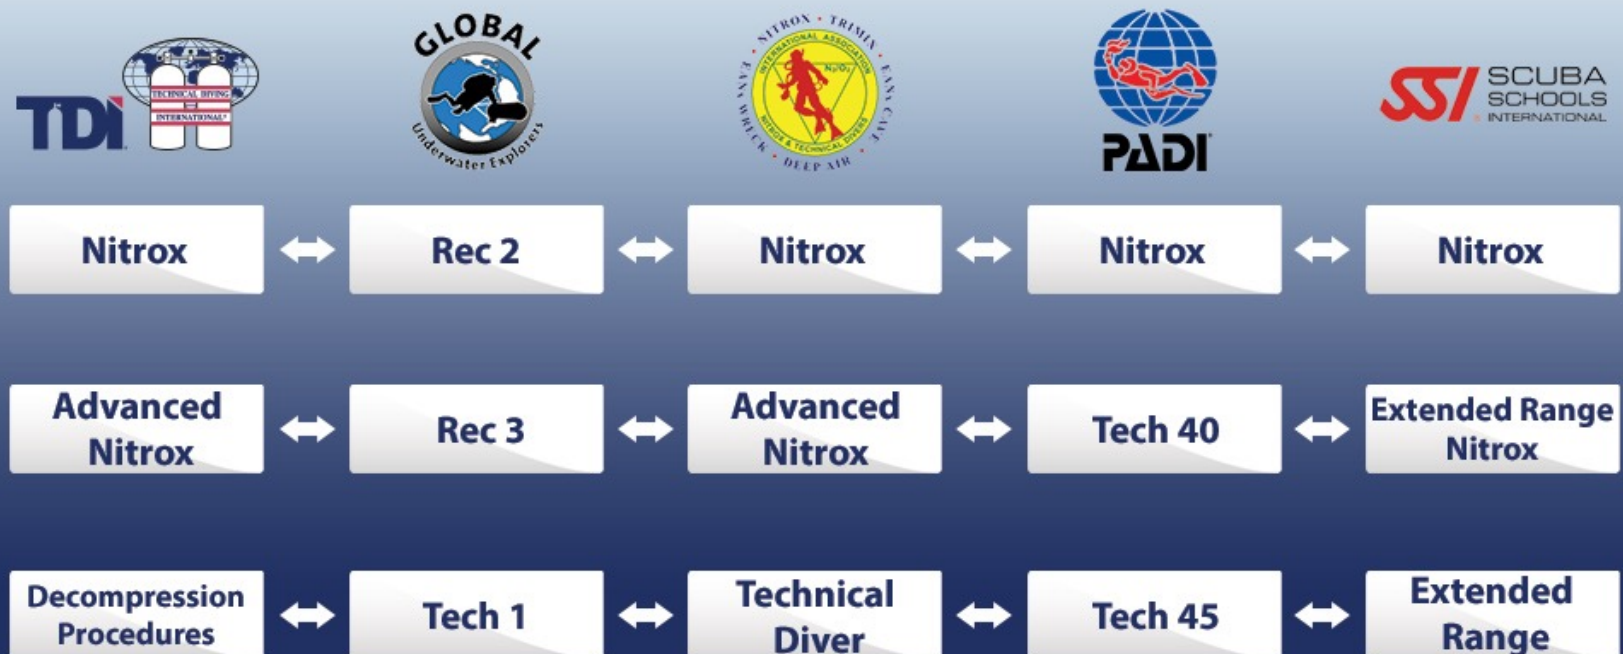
TDI TECHNICAL DIVING INTERNATIONAL

GLOBAL Underwater Explorers

NITROX • TRIMIX • EANx CAVE • DEEP AIR • EANx WRECK INTERNATIONAL ASSOCIATION OF NITROX & TECHNICAL DIVERS $N_2/O_2$

PADI

SSI SCUBA SCHOOLS INTERNATIONAL

| TDI | GUE | IANTD | PADI | SSI |
|---|---|---|---|---|
| Nitrox | Rec 2 | Nitrox | Nitrox | Nitrox |
| Advanced Nitrox | Rec 3 | Advanced Nitrox | Tech 40 | Extended Range Nitrox |
| Decompression Procedures | Tech 1 | Technical Diver | Tech 45 | Extended Range |